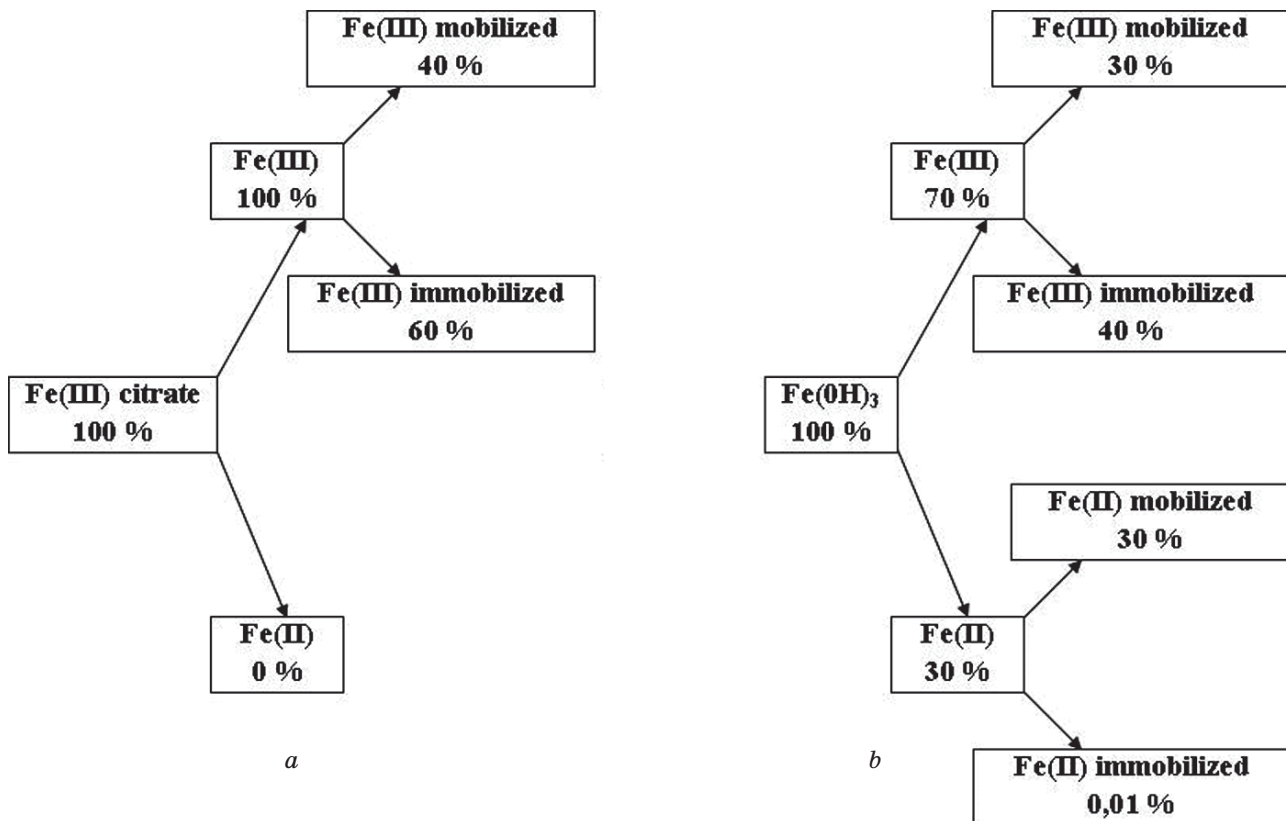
Fe(III) mobilized
40 %

Fe(III)
100 %

Fe(III) immobilized
60 %

Fe(III) citrate
100 %

Fe(II)
0 %

a

Fe(III) mobilized
30 %

Fe(III)
70 %

Fe(III) immobilized
40 %

Fe(0H)$_3$
100 %

Fe(II) mobilized
30 %

Fe(II)
30 %

Fe(II) immobilized
0,01 %

b